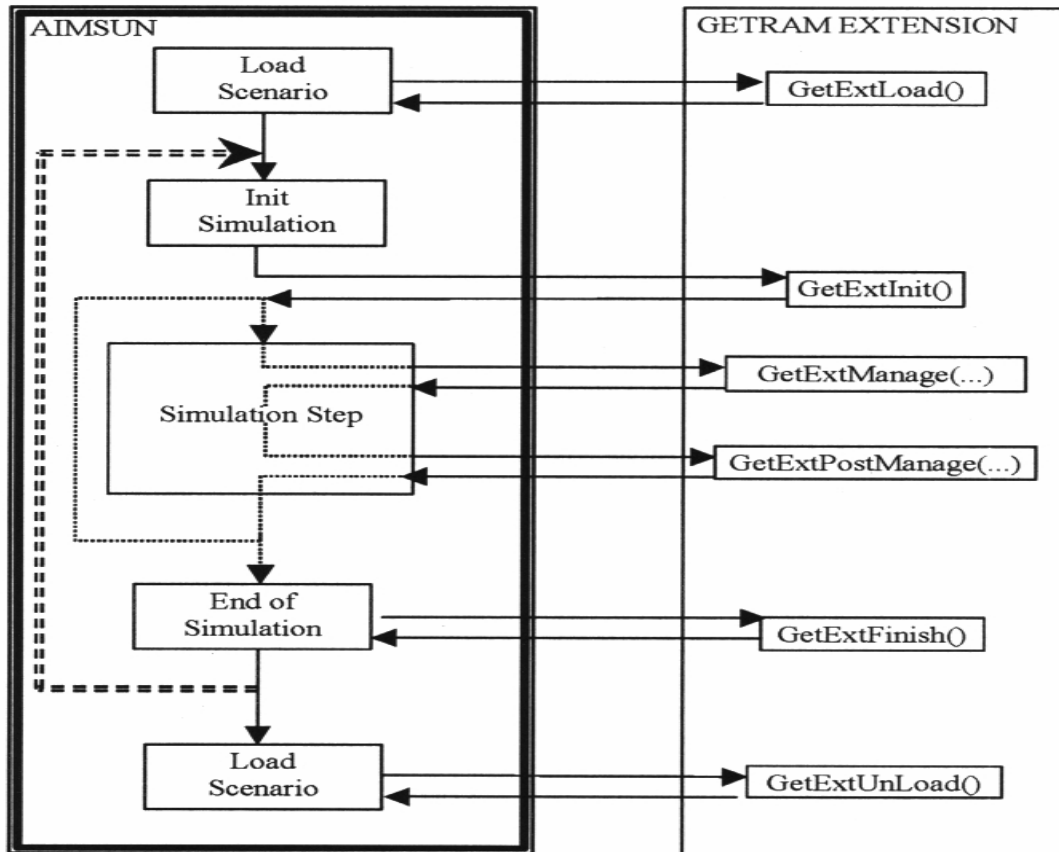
AIMSUN

Load Scenario

Init Simulation

Simulation Step

End of Simulation

Load Scenario

GETRAM EXTENSION

GetExtLoad()

GetExtInit()

GetExtManage(...)

GetExtPostManage(...)

GetExtFinish()

GetExtUnLoad()